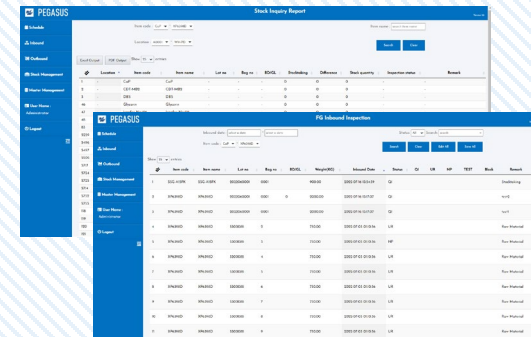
PEGASUS

Stock Inquiry Report

Schedule

Inbound

Outbound

Stock Management

Master Management

User Name :

Logout

Search

Clear

Export Excel

PDF Output

Show 10 entries

| # | Location | Item code | Item name | Lot no | Bag no | RD/GL | Stocktaking | Difference | Stock quantity | Inspection status | Remark |
|---|---|---|---|---|---|---|---|---|---|---|---|
| 1 | | CoP | CoP | | | | 0 | | 0 | | |
| 2 | | C87-MB5 | C87-MB5 | | | | 0 | | 0 | | |
| 3 | | DB5 | DB5 | | | | 0 | | 0 | | |
| 4 | | Sleeve | Sleeve | | | | 0 | | 0 | | |

PEGASUS

FG Inbound Inspection

Schedule

Inbound

Outbound

Stock Management

Master Management

User Name :

Logout

Search

Clear

Edit All

Save All

Show 10 entries

| # | Item code | Item name | Lot no | Bag no | RD/GL | Weight(KG) | Inbound Date | Status | OI | UR | NP | TEST | Block | Remark |
|---|---|---|---|---|---|---|---|---|---|---|---|---|---|---|
| 1 | EGL-N1PR | EGL-N1PR | | | | 900.00 | 2022-07-14 | QI | | | | | | Stocktaking |
| 2 | | | | | | | 2022-07-14 | QI | | | | | | |
| 3 | | | | | | | 2022-07-14 | QI | | | | | | |
| 4 | | | | | | 750.00 | 2022-07-05 | U/R | | | | | | Raw Material |
| 5 | | | | | | 750.00 | 2022-07-05 | NP | | | | | | Raw Material |
| 6 | | | | | | 750.00 | 2022-07-05 | U/R | | | | | | Raw Material |
| 7 | | | | | | 750.00 | 2022-07-05 | U/R | | | | | | Raw Material |
| 8 | | | | | | 750.00 | 2022-07-05 | U/R | | | | | | Raw Material |
| 9 | | | | | | 750.00 | 2022-07-05 | U/R | | | | | | Raw Material |
| 10 | | | | | | 750.00 | 2022-07-05 | U/R | | | | | | Raw Material |
| 11 | | | | | | 750.00 | 2022-07-05 | U/R | | | | | | Raw Material |